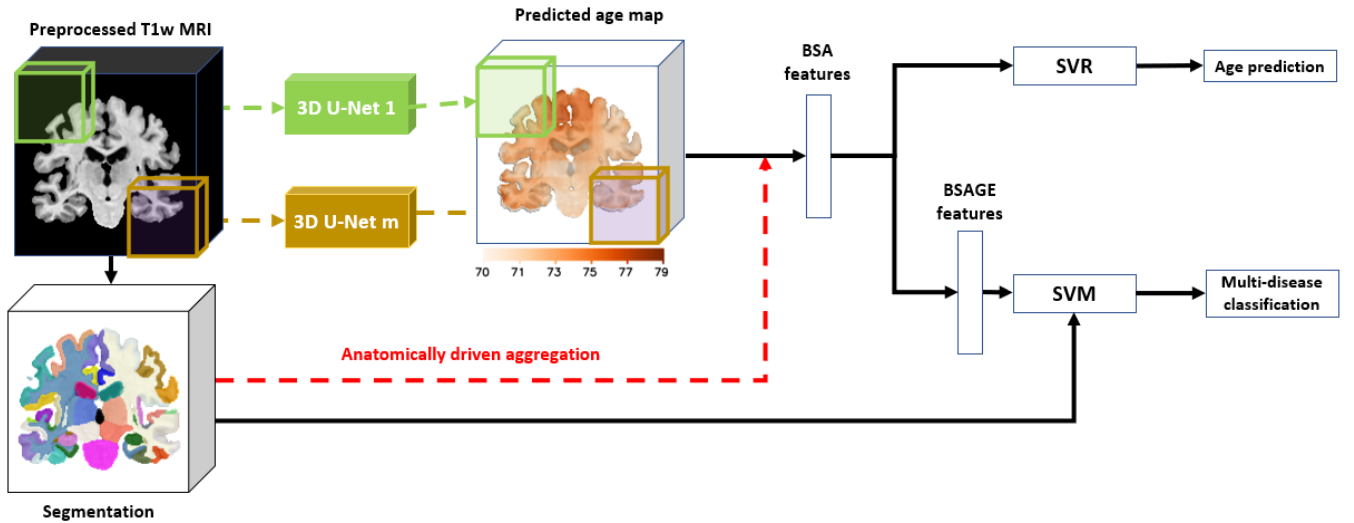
Preprocessed T1w MRI

Predicted age map

3D U-Net 1

3D U-Net m

70 71 73 75 77 79

BSA features

SVR

Age prediction

BSAGE features

SVM

Multi-disease classification

Anatomically driven aggregation

Segmentation